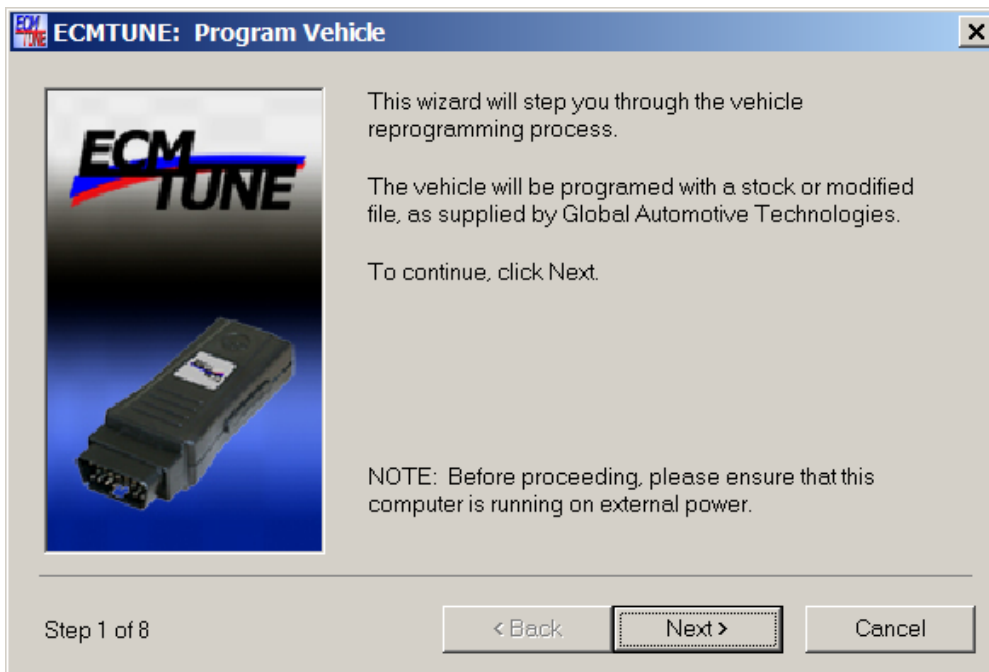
ECMTUNE: Program Vehicle

ECM TUNE

This wizard will step you through the vehicle reprogramming process.

The vehicle will be programed with a stock or modified file, as supplied by Global Automotive Technologies.

To continue, click Next.

NOTE: Before proceeding, please ensure that this computer is running on external power.

Step 1 of 8

< Back

Next >

Cancel